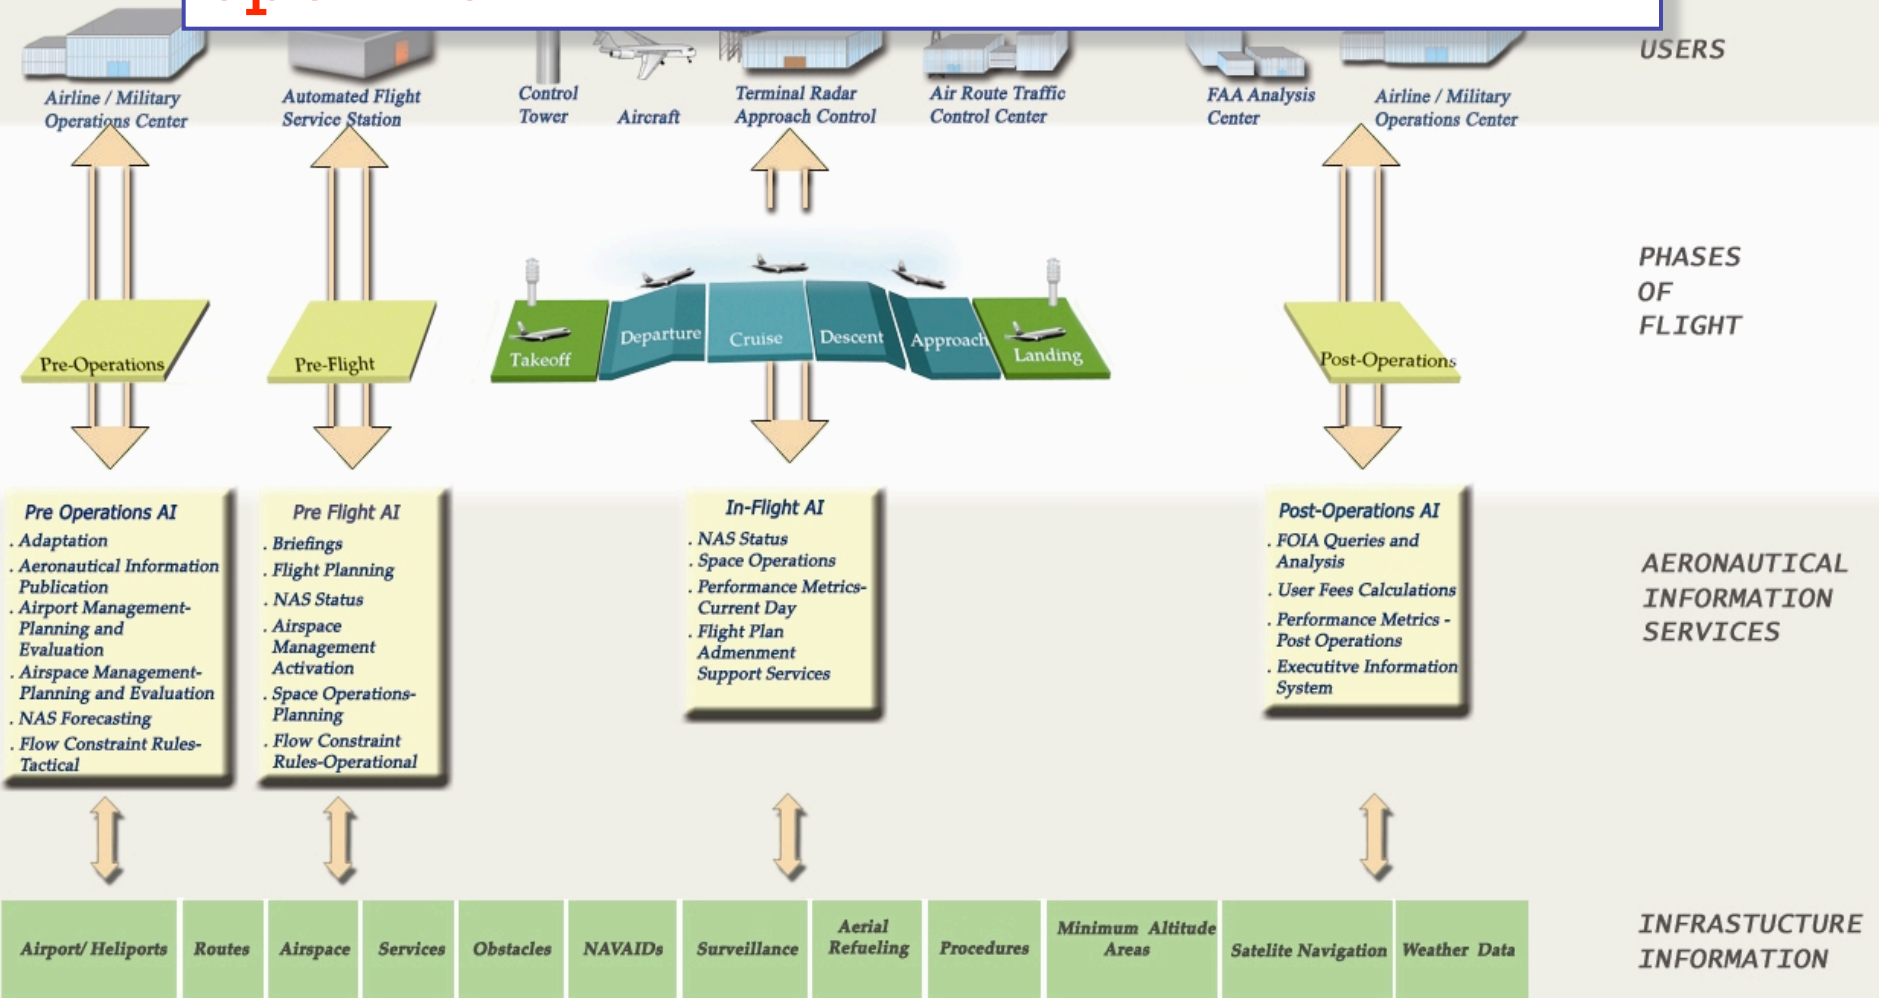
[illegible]

USERS

Airline / Military Operations Center

Automated Flight Service Station

Control Tower

Aircraft

Terminal Radar Approach Control

Air Route Traffic Control Center

FAA Analysis Center

Airline / Military Operations Center

PHASES OF FLIGHT

Pre-Operations

Pre-Flight

Takeoff

Departure

Cruise

Descent

Approach

Landing

Post-Operations

AERONAUTICAL INFORMATION SERVICES

Pre Operations AI
. Adaptation
. Aeronautical Information Publication
. Airport Management-Planning and Evaluation
. Airspace Management-Planning and Evaluation
. NAS Forecasting
. Flow Constraint Rules-Tactical

Pre Flight AI
. Briefings
. Flight Planning
. NAS Status
. Airspace Management Activation
. Space Operations-Planning
. Flow Constraint Rules-Operational

In-Flight AI
. NAS Status
. Space Operations
. Performance Metrics-Current Day
. Flight Plan Admenment Support Services

Post-Operations AI
. FOIA Queries and Analysis
. User Fees Calculations
. Performance Metrics - Post Operations
. Executitve Information System

INFRASTRUCTURE INFORMATION

| Airport/ Heliports | Routes | Airspace | Services | Obstacles | NAVAIDs | Surveillance | Aerial Refueling | Procedures | Minimum Altitude Areas | Satelite Navigation | Weather Data |
|---|---|---|---|---|---|---|---|---|---|---|---|